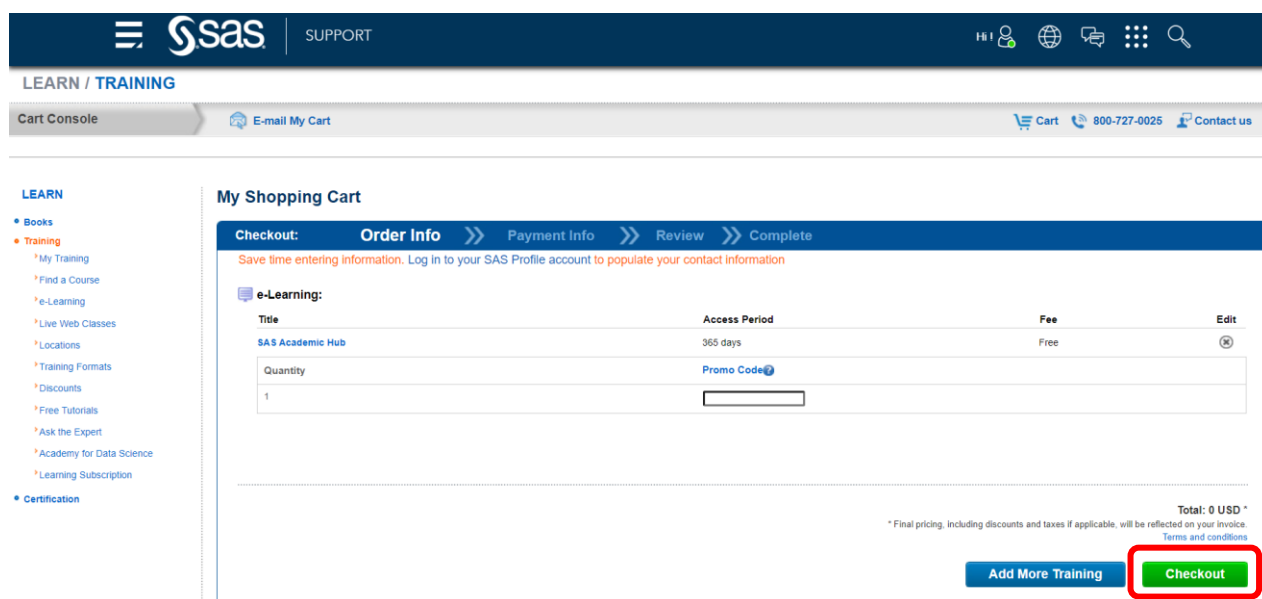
sas SUPPORT

Hi !

LEARN / TRAINING

Cart Console

E-mail My Cart

Cart 800-727-0025 Contact us

LEARN

• Books
• Training
My Training
Find a Course
e-Learning
Live Web Classes
Locations
Training Formats
Discounts
Free Tutorials
Ask the Expert
Academy for Data Science
Learning Subscription
• Certification

My Shopping Cart

Checkout: Order Info Payment Info Review Complete

Save time entering information. Log in to your SAS Profile account to populate your contact information

e-Learning:

| Title | Access Period | Fee | Edit |
|---|---|---|---|
| SAS Academic Hub | 365 days | Free | |

| Quantity | Promo Code |
|---|---|
| 1 | |

Total: 0 USD *

* Final pricing, including discounts and taxes if applicable, will be reflected on your invoice.

Terms and conditions

Add More Training

Checkout